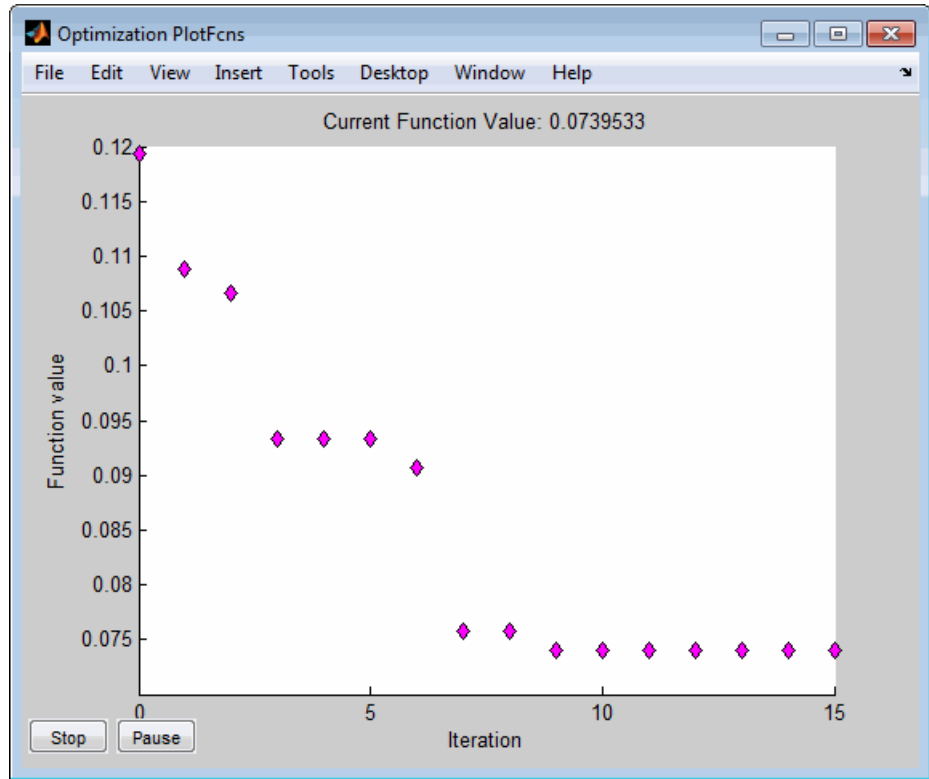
Optimization PlotFcns

File Edit View Insert Tools Desktop Window Help

Current Function Value: 0.0739533

Function value

0.12
0.115
0.11
0.105
0.1
0.095
0.09
0.085
0.08
0.075

0 5 10 15

Iteration

Stop Pause